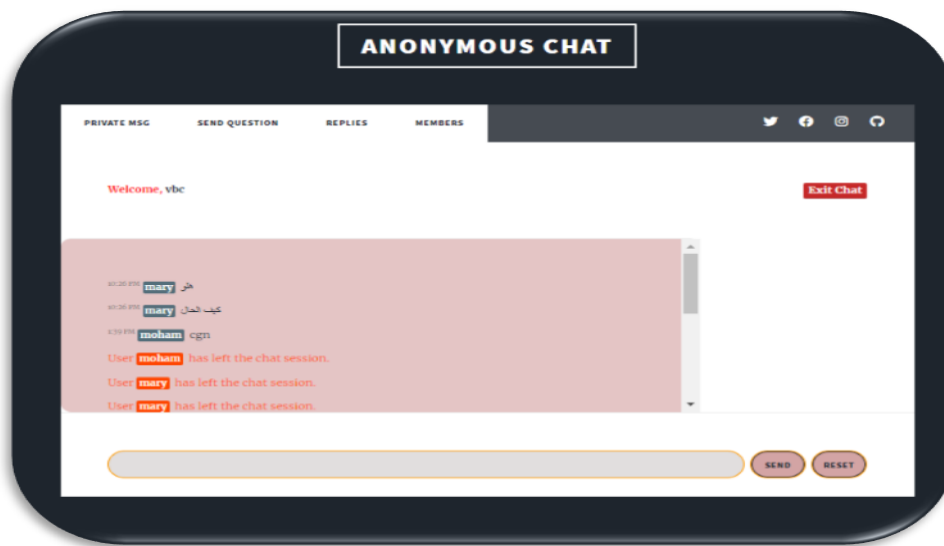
ANONYMOUS CHAT

PRIVATE MSG SEND QUESTION REPLIES MEMBERS

Welcome, vbc

Exit Chat

10:26 PM mary هلو

10:26 PM mary كيف الحال

4:59 PM moham cgn

User moham has left the chat session.

User mary has left the chat session.

User mary has left the chat session.

SEND RESET